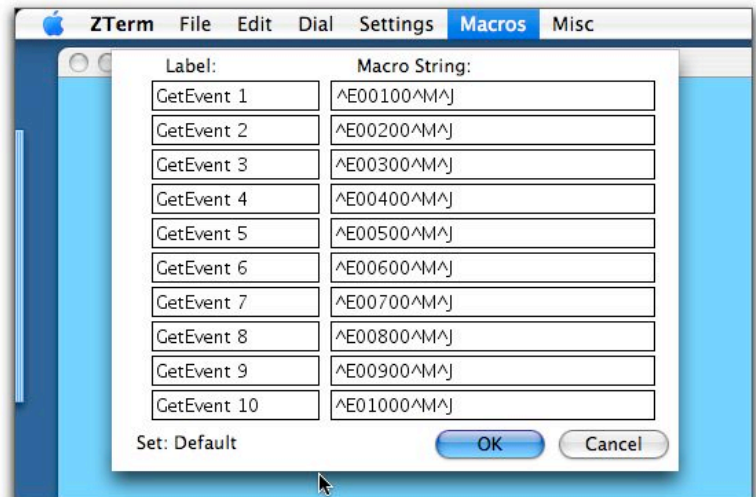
ZTerm File Edit Dial Settings Macros Misc

| Label: | Macro String: |
|---|---|
| GetEvent 1 | ^E00100^M^J |
| GetEvent 2 | ^E00200^M^J |
| GetEvent 3 | ^E00300^M^J |
| GetEvent 4 | ^E00400^M^J |
| GetEvent 5 | ^E00500^M^J |
| GetEvent 6 | ^E00600^M^J |
| GetEvent 7 | ^E00700^M^J |
| GetEvent 8 | ^E00800^M^J |
| GetEvent 9 | ^E00900^M^J |
| GetEvent 10 | ^E01000^M^J |

Set: Default

OK Cancel